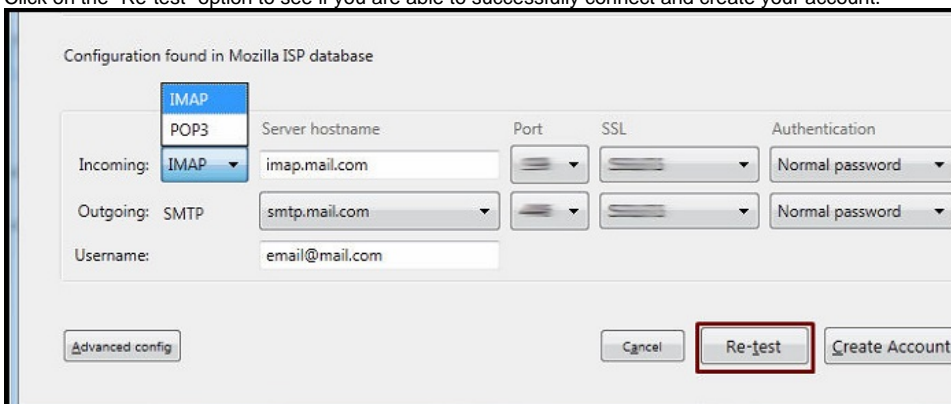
Click on the "Re-test" option to see if you are able to successfully connect and create your account.

Configuration found in Mozilla ISP database

IMAP
POP3

Server hostname Port SSL Authentication

Incoming: IMAP imap.mail.com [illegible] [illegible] Normal password

Outgoing: SMTP smtp.mail.com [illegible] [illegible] Normal password

Username: email@mail.com

Advanced config

Cancel

Re-test

Create Account